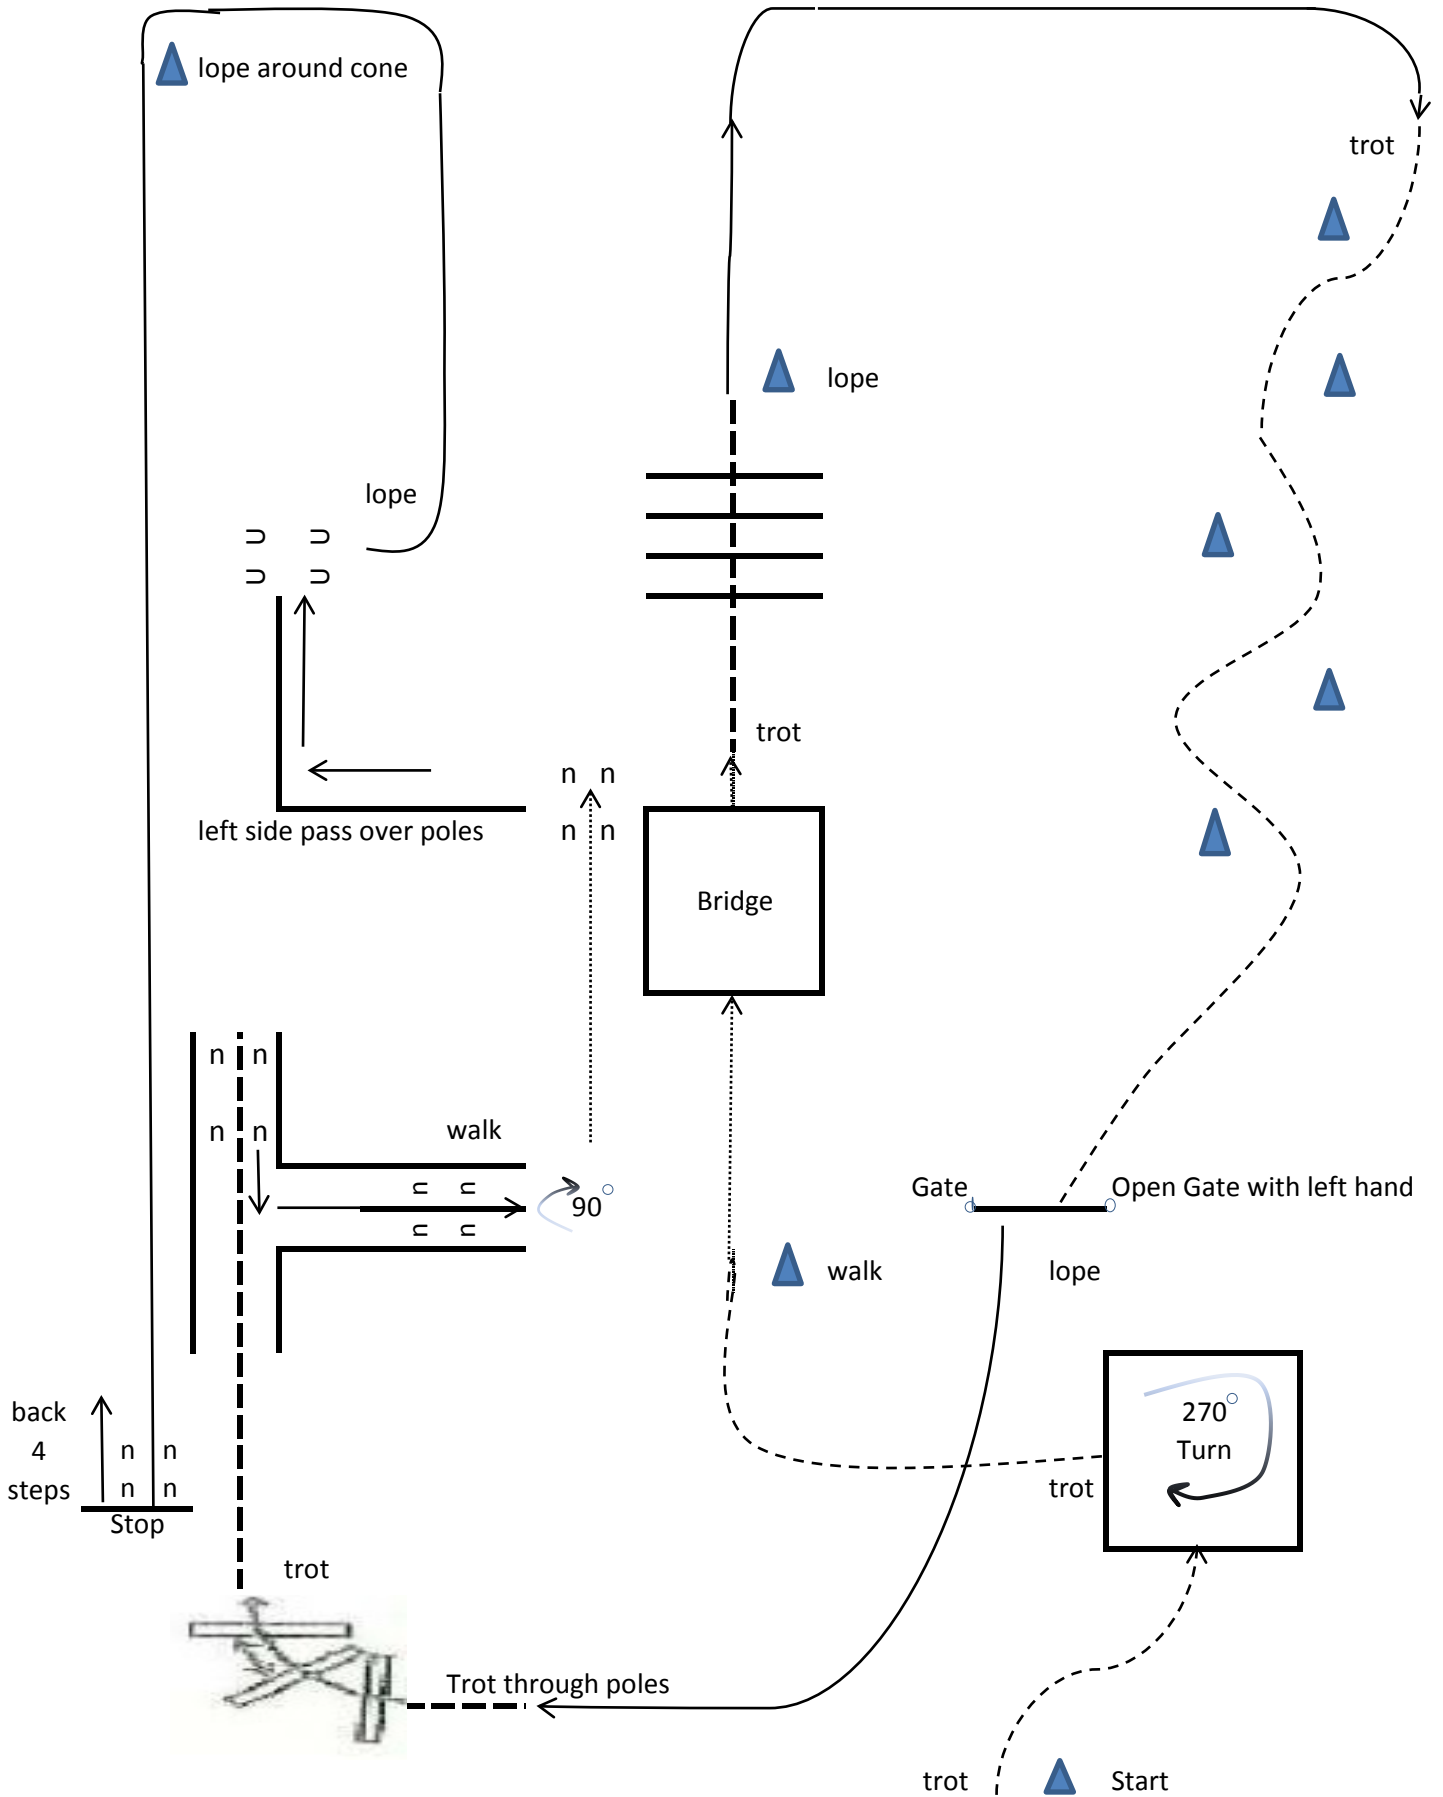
lope around cone

trot

lope

lope

U U
U U

trot

n n

left side pass over poles

n n

Bridge

n n
n n

walk

n n
n n

90°

Gate

Open Gate with left hand

walk

lope

back
4
steps

n n
n n

Stop

270°
Turn

trot

trot

Trot through poles

trot

Start